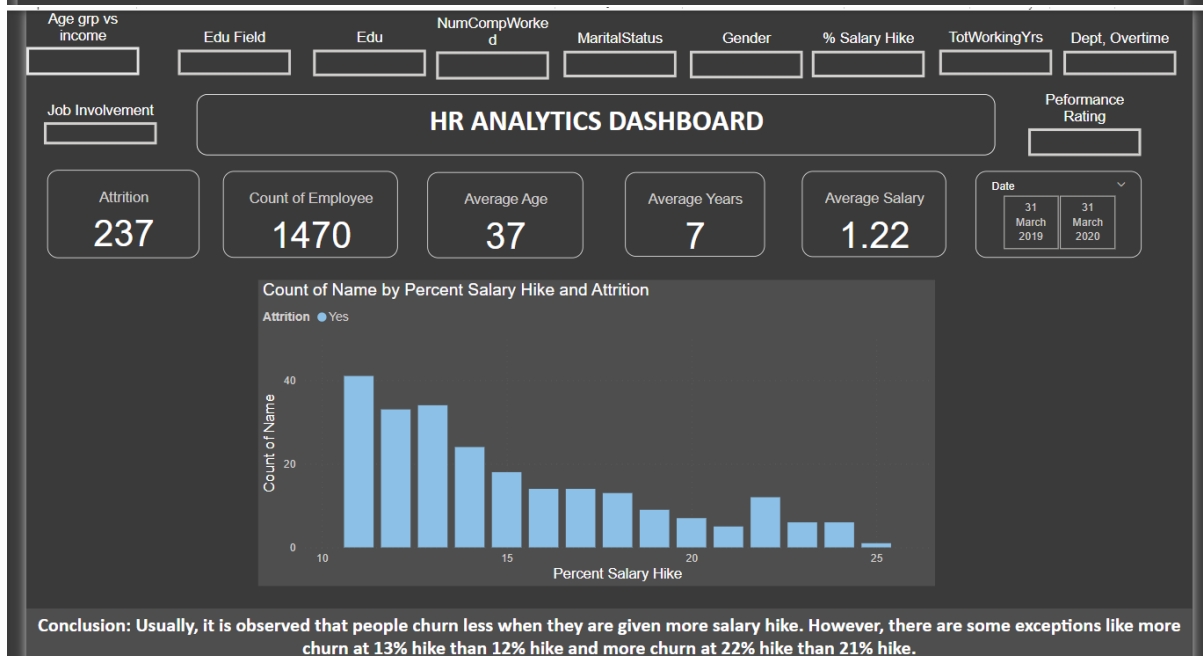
Age grp vs income

Edu Field

Edu

NumCompWorked

MaritalStatus

Gender

% Salary Hike

TotWorkingYrs

Dept, Overtime

Job Involvement

HR ANALYTICS DASHBOARD

Peformance Rating

Attrition
237

Count of Employee
1470

Average Age
37

Average Years
7

Average Salary
1.22

Date
31 March 2019
31 March 2020

Count of Name by Percent Salary Hike and Attrition

Attrition ● Yes

Count of Name

40

20

0

10

15

20

25

Percent Salary Hike

Conclusion: Usually, it is observed that people churn less when they are given more salary hike. However, there are some exceptions like more churn at 13% hike than 12% hike and more churn at 22% hike than 21% hike.